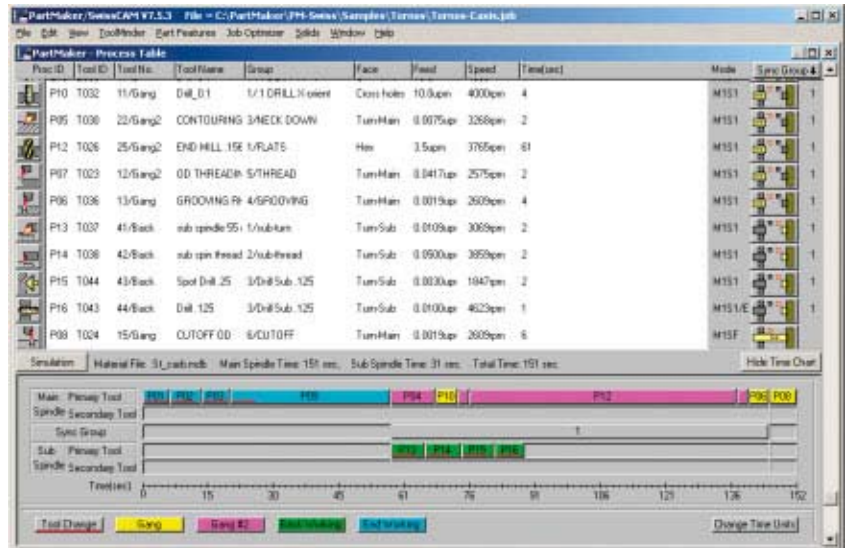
PartMaker/SwissCAM V7.5.3 File = C:\PartMaker\PM-Swiss\Samples\Tornos\Tornos-Casio.job

File Edit View ToolFinder Part Features Job Optimizer Solids Window Help

PartMaker - Process Table

| Proc ID | Tool ID | Tool No. | Tool Name | Group | Face | Feed | Speed | Time(sec) | Mode | Sync Group |
|---|---|---|---|---|---|---|---|---|---|---|
| P10 | T032 | 11/Gang | Drill_0.1 | 1/1 DRILL X-orient | Cross holes | 10.0ipm | 4000rpm | 4 | M1S1 | 1 |
| P05 | T030 | 22/Gang2 | CONTOURING | 3/NECK DOWN | Turn-Main | 0.0075ipr | 3268rpm | 2 | M1S1 | 1 |
| P12 | T026 | 25/Gang2 | END MILL .15E | 1/FLATS | Hex | 3.5ipm | 3765rpm | 61 | M1S1 | 1 |
| P07 | T023 | 12/Gang2 | OD THREADIN | 5/THREAD | Turn-Main | 0.0417ipr | 2575rpm | 2 | M1S1 | 1 |
| P06 | T036 | 13/Gang | GROOVING RI | 4/GROOVING | Turn-Main | 0.0019ipr | 2609rpm | 4 | M1S1 | 1 |
| P13 | T037 | 41/Back | sub spindle 55 | 1/sub-turn | Turn-Sub | 0.0109ipr | 3069rpm | 2 | M1S1 | 1 |
| P14 | T038 | 42/Back | sub spin thread | 2/sub-thread | Turn-Sub | 0.0500ipr | 3859rpm | 2 | M1S1 | 1 |
| P15 | T044 | 43/Back | Spot Drill .25 | 3/Drill Sub .125 | Turn-Sub | 0.0030ipr | 1847rpm | 2 | M1S1 | 1 |
| P16 | T043 | 44/Back | Drill .125 | 3/Drill Sub .125 | Turn-Sub | 0.0100ipr | 4623rpm | 1 | M1S1/E | 1 |
| P08 | T024 | 15/Gang | CUTOFF OD | 6/CUTOFF | Turn-Main | 0.0019ipr | 2609rpm | 6 | M1SF | |

Simulation | Material File: St_carb.mdb Main Spindle Time: 151 sec. Sub Spindle Time: 31 sec. Total Time: 151 sec. | Hide Time Chart

Main Spindle Primary Tool P01 P02 P03 P05 P04 P10 P12 P06 P08
Secondary Tool
Sync Group 1
Sub Spindle Primary Tool P13 P14 P15 P16
Secondary Tool
Time(sec) 0 15 30 45 61 76 91 106 121 136 152

Tool Change | Gang | Gang #2 | Back Working | End Working | Change Time Units